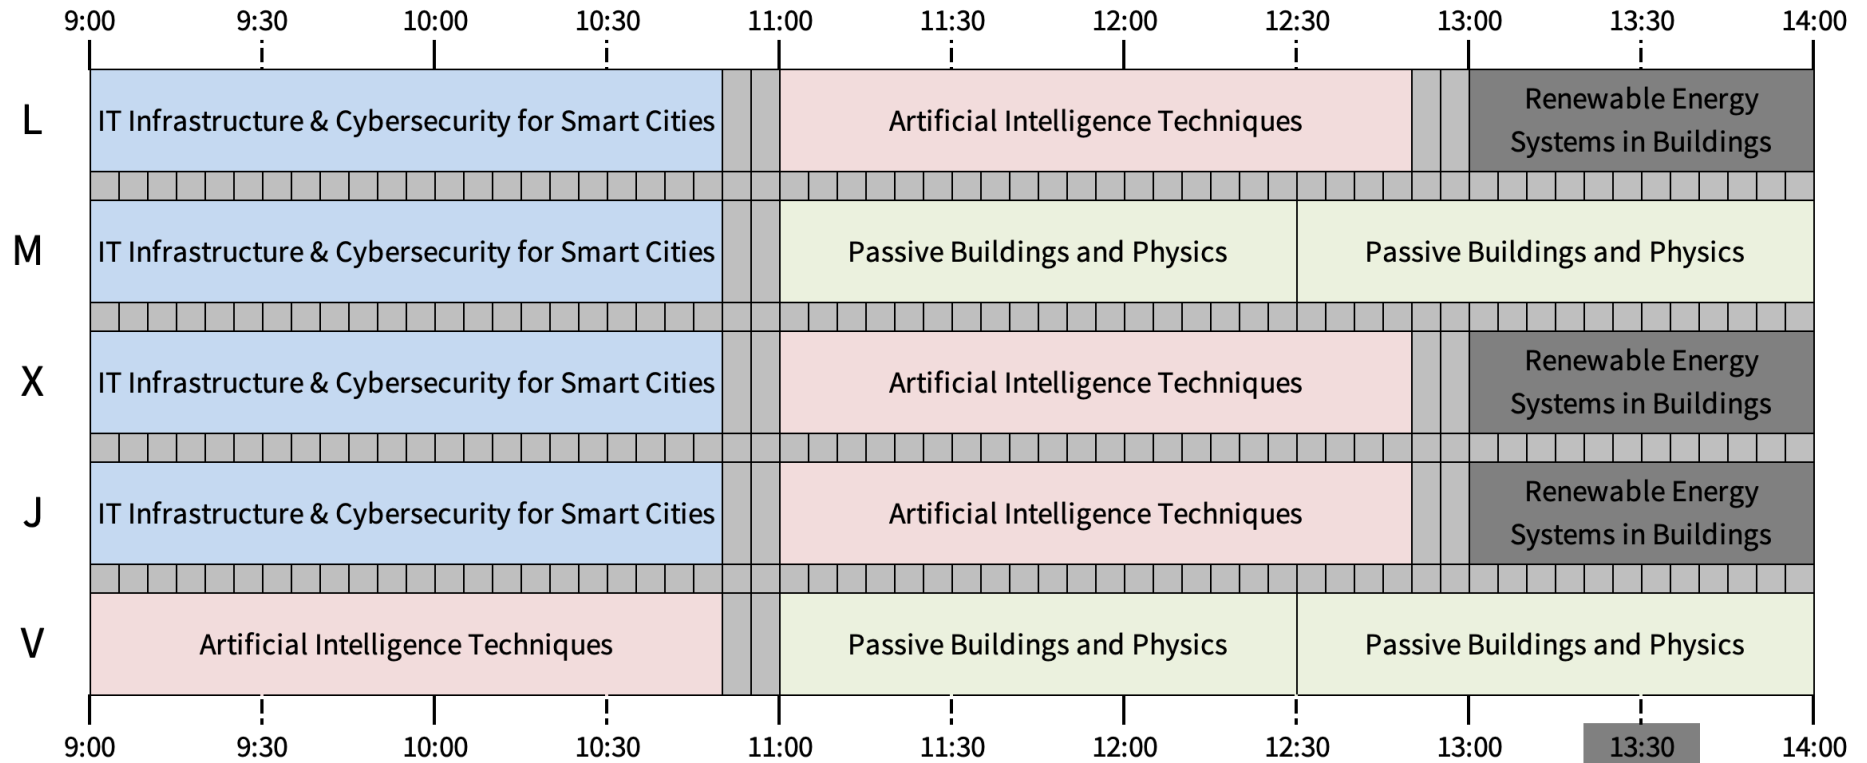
9:00 9:30 10:00 10:30 11:00 11:30 12:00 12:30 13:00 13:30 14:00

L IT Infrastructure & Cybersecurity for Smart Cities | Artificial Intelligence Techniques | Renewable Energy Systems in Buildings

M IT Infrastructure & Cybersecurity for Smart Cities | Passive Buildings and Physics | Passive Buildings and Physics

X IT Infrastructure & Cybersecurity for Smart Cities | Artificial Intelligence Techniques | Renewable Energy Systems in Buildings

J IT Infrastructure & Cybersecurity for Smart Cities | Artificial Intelligence Techniques | Renewable Energy Systems in Buildings

V Artificial Intelligence Techniques | Passive Buildings and Physics | Passive Buildings and Physics

9:00 9:30 10:00 10:30 11:00 11:30 12:00 12:30 13:00 13:30 14:00